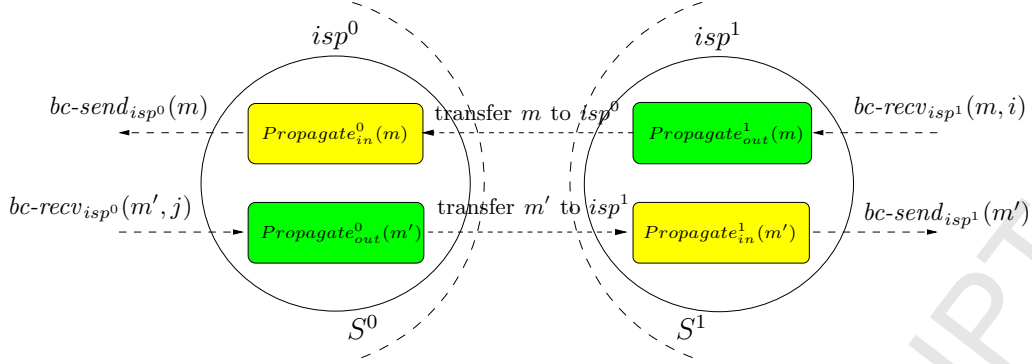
$isp^0$

$isp^1$

$bc\text{-}send_{isp^0}(m)$

$Propagate^0_{in}(m)$

transfer $m$ to $isp^0$

$Propagate^1_{out}(m)$

$bc\text{-}recv_{isp^1}(m, i)$

$bc\text{-}recv_{isp^0}(m', j)$

$Propagate^0_{out}(m')$

transfer $m'$ to $isp^1$

$Propagate^1_{in}(m')$

$bc\text{-}send_{isp^1}(m')$

$S^0$

$S^1$